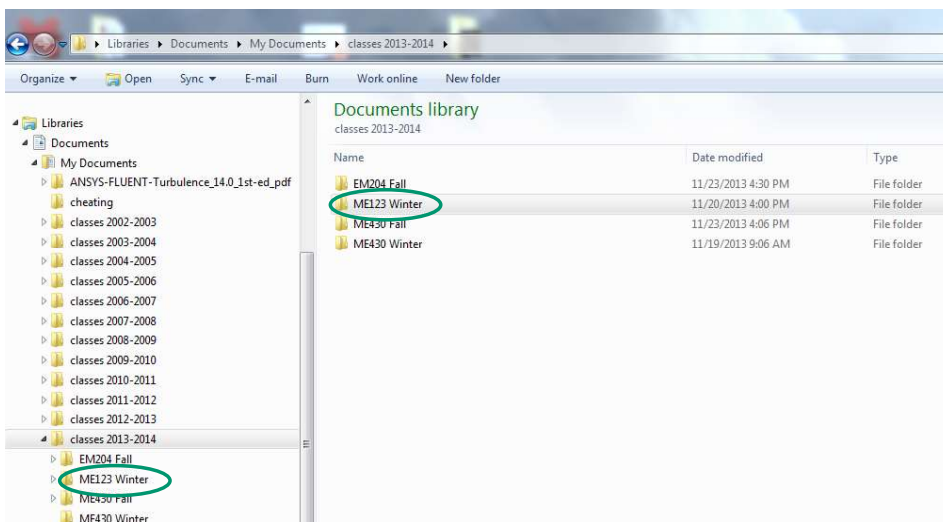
Libraries ▸ Documents ▸ My Documents ▸ classes 2013-2014 ▸

Organize ▾ Open Sync ▾ E-mail Burn Work online New folder

Libraries
Documents
My Documents
ANSYS-FLUENT-Turbulence_14.0_1st-ed_pdf
cheating
classes 2002-2003
classes 2003-2004
classes 2004-2005
classes 2005-2006
classes 2006-2007
classes 2007-2008
classes 2008-2009
classes 2009-2010
classes 2010-2011
classes 2011-2012
classes 2012-2013
classes 2013-2014
EM204 Fall
ME123 Winter
ME430 Fall
ME430 Winter

Documents library
classes 2013-2014

| Name | Date modified | Type |
|---|---|---|
| EM204 Fall | 11/23/2013 4:30 PM | File folder |
| ME123 Winter | 11/20/2013 4:00 PM | File folder |
| ME430 Fall | 11/23/2013 4:06 PM | File folder |
| ME430 Winter | 11/19/2013 9:06 AM | File folder |